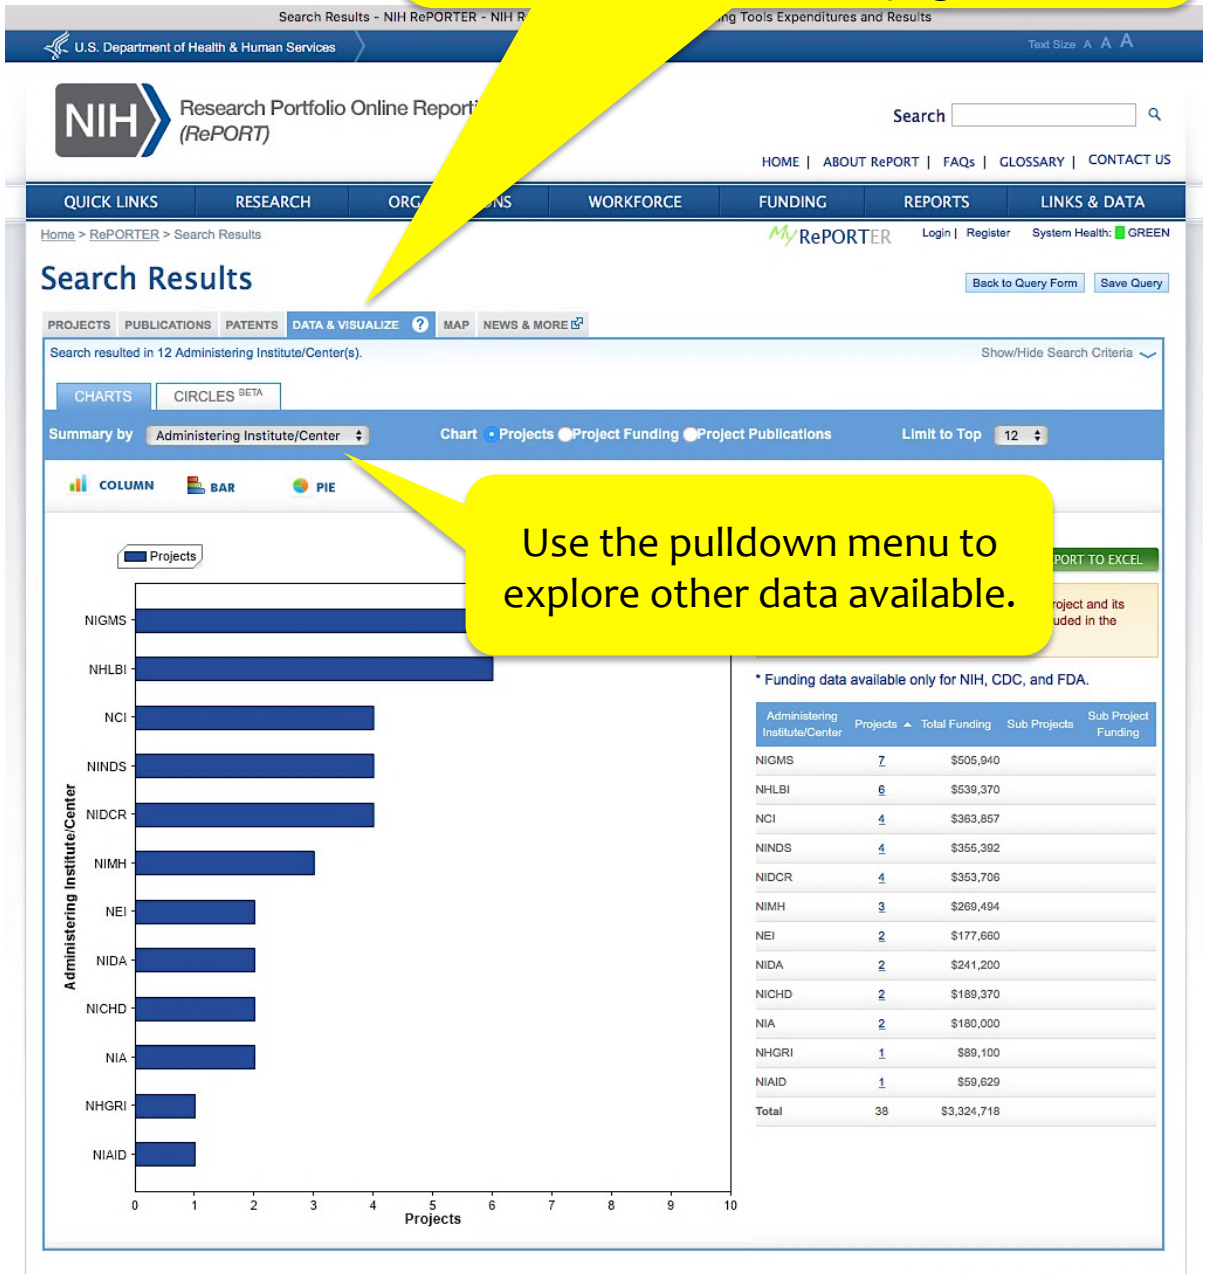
Search Results - NIH RePORTER - NIH R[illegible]ng Tools Expenditures and Results

U.S. Department of Health & Human Services

Text Size A A A

NIH Research Portfolio Online Report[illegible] (RePORT)

Search

HOME | ABOUT RePORT | FAQs | GLOSSARY | CONTACT US

QUICK LINKS RESEARCH ORG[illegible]NS WORKFORCE FUNDING REPORTS LINKS & DATA

Home > RePORTER > Search Results

MyRePORTER Login | Register System Health: GREEN

Search Results

Back to Query Form Save Query

PROJECTS PUBLICATIONS PATENTS DATA & VISUALIZE ? MAP NEWS & MORE

Search resulted in 12 Administering Institute/Center(s).

Show/Hide Search Criteria

CHARTS CIRCLES BETA

Summary by Administering Institute/Center Chart Projects Project Funding Project Publications Limit to Top 12

COLUMN BAR PIE

Projects

Use the pulldown menu to explore other data available.

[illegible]PORT TO EXCEL

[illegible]roject and its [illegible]uded in the

* Funding data available only for NIH, CDC, and FDA.

NIGMS
NHLBI
NCI
NINDS
NIDCR
NIMH
NEI
NIDA
NICHD
NIA
NHGRI
NIAID

Administering Institute/Center

0 1 2 3 4 5 6 7 8 9 10
Projects

| Administering Institute/Center | Projects | Total Funding | Sub Projects | Sub Project Funding |
|---|---|---|---|---|
| NIGMS | 7 | $505,940 | | |
| NHLBI | 6 | $539,370 | | |
| NCI | 4 | $363,857 | | |
| NINDS | 4 | $355,392 | | |
| NIDCR | 4 | $353,706 | | |
| NIMH | 3 | $269,494 | | |
| NEI | 2 | $177,660 | | |
| NIDA | 2 | $241,200 | | |
| NICHD | 2 | $189,370 | | |
| NIA | 2 | $180,000 | | |
| NHGRI | 1 | $89,100 | | |
| NIAID | 1 | $59,629 | | |
| Total | 38 | $3,324,718 | | |